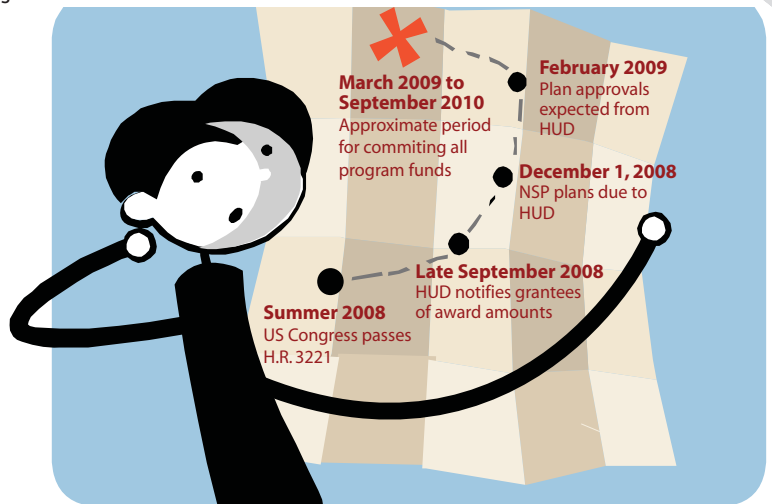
March 2009 to September 2010
Approximate period for commiting all program funds

February 2009
Plan approvals expected from HUD

December 1, 2008
NSP plans due to HUD

Late September 2008
HUD notifies grantees of award amounts

Summer 2008
US Congress passes H.R. 3221